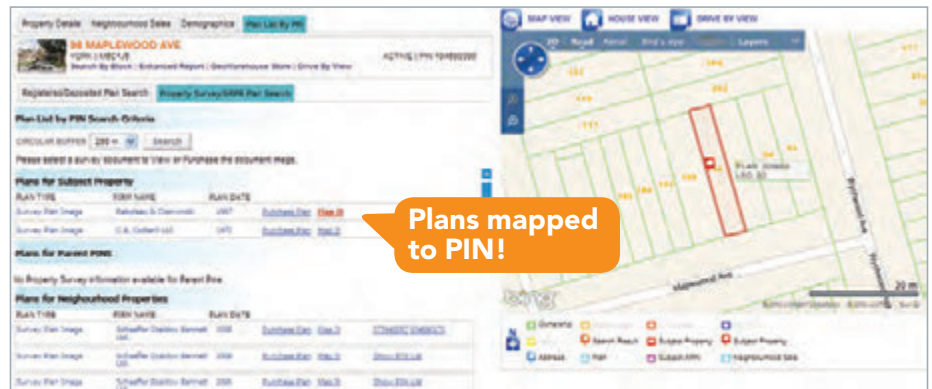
Property Details | Neighbourhood Sales | Demographics | Plan List By PIN

96 MAPLEWOOD AVE

Registered/Deposited Plan Search | Property Survey/SRPR Plan Search

Plan List by PIN Search Criteria

CIRCULAR BUFFER 250 m Search

Plans for Subject Property

PLAN TYPE | FIRM NAME | PLAN DATE

Survey Plan Image | 1997 | Purchase Plan | Plan 8

Survey Plan Image | 1970 | Purchase Plan | Map 2

Plans for Parent PINS

No Property Survey information available for Parent Pins

Plans for Neighbourhood Properties

PLAN TYPE | FIRM NAME | PLAN DATE

Survey Plan Image | 2006 | Purchase Plan | Map 3

Survey Plan Image | 2006 | Purchase Plan | Map 3

Survey Plan Image | 2005 | Purchase Plan | Map 3

MAP VIEW | HOUSE VIEW | DRIVE BY VIEW

Road | Aerial | Bird's eye | Layers

Maplewood Ave

20 m

bing

Plans mapped to PIN!